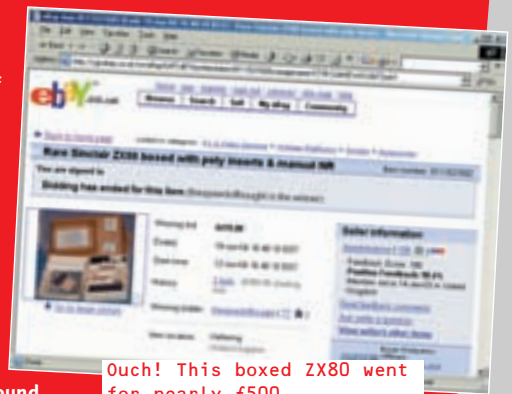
ebay

Browse | Search | Sell | My eBay | Community

Back to home page

Rare Sinclair ZX80 boxed with poly inserts & manual NR

Bidding has ended for this item

Seller information

Ouch! This boxed ZX80 went for nearly £500

ound